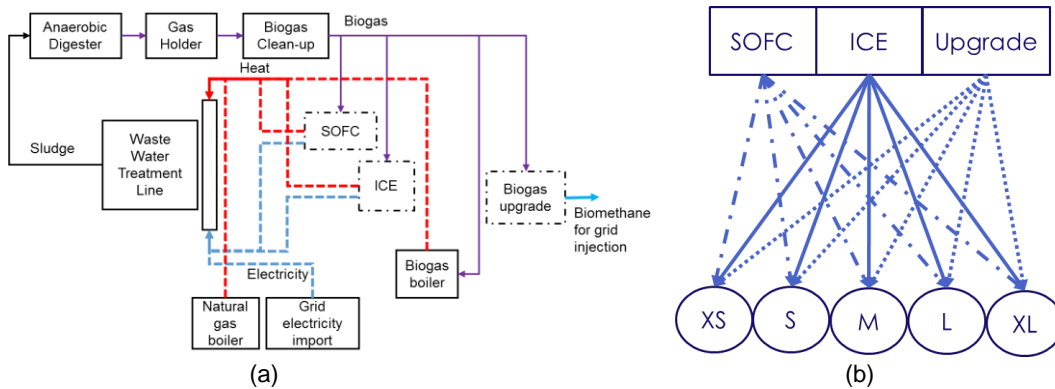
Anaerobic Digester
Gas Holder
Biogas Clean-up
Biogas
Heat
Sludge
Waste Water Treatment Line
SOFC
ICE
Biogas upgrade
Biomethane for grid injection
Electricity
Biogas boiler
Natural gas boiler
Grid electricity import
(a)

SOFC
ICE
Upgrade
XS
S
M
L
XL
(b)